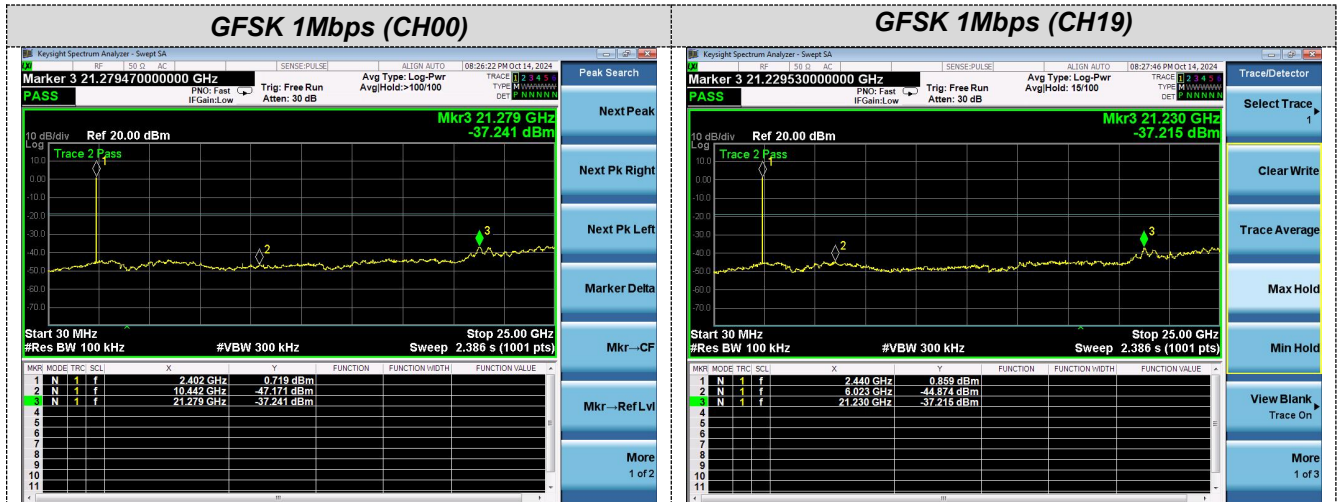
GFSK 1Mbps (CH00)

Keysight Spectrum Analyzer - Swept SA
RF 50 Ω AC SENSE:PULSE ALIGN AUTO 08:26:22 PM Oct 14, 2024
Marker 3 21.279470000000 GHz
PASS
PNO: Fast IFGain:Low
Trig: Free Run Atten: 30 dB
Avg Type: Log-Pwr Avg|Hold:>100/100
TRACE 1 2 3 4 5 6 TYPE M WWWWW DET P N N N N N
Mkr3 21.279 GHz -37.241 dBm
10 dB/div Ref 20.00 dBm
Log
Trace 2 Pass
10.0
0.00
-10.0
-20.0
-30.0
-40.0
-50.0
-60.0
-70.0
Start 30 MHz
#Res BW 100 kHz
#VBW 300 kHz
Stop 25.00 GHz
Sweep 2.386 s (1001 pts)

| MKR | MODE | TRC | SCL | X | Y | FUNCTION | FUNCTION WIDTH | FUNCTION VALUE |
|---|---|---|---|---|---|---|---|---|
| 1 | N | 1 | f | 2.402 GHz | 0.719 dBm | | | |
| 2 | N | 1 | f | 10.442 GHz | -47.171 dBm | | | |
| 3 | N | 1 | f | 21.279 GHz | -37.241 dBm | | | |
| 4 | | | | | | | | |
| 5 | | | | | | | | |
| 6 | | | | | | | | |
| 7 | | | | | | | | |
| 8 | | | | | | | | |
| 9 | | | | | | | | |
| 10 | | | | | | | | |
| 11 | | | | | | | | |

Peak Search
Next Peak
Next Pk Right
Next Pk Left
Marker Delta
Mkr→CF
Mkr→Ref Lvl
More 1 of 2

GFSK 1Mbps (CH19)

Keysight Spectrum Analyzer - Swept SA
RF 50 Ω AC SENSE:PULSE ALIGN AUTO 08:27:46 PM Oct 14, 2024
Marker 3 21.229530000000 GHz
PASS
PNO: Fast IFGain:Low
Trig: Free Run Atten: 30 dB
Avg Type: Log-Pwr Avg|Hold: 15/100
TRACE 1 2 3 4 5 6 TYPE M WWWWW DET P N N N N N
Mkr3 21.230 GHz -37.215 dBm
10 dB/div Ref 20.00 dBm
Log
Trace 2 Pass
10.0
0.00
-10.0
-20.0
-30.0
-40.0
-50.0
-60.0
-70.0
Start 30 MHz
#Res BW 100 kHz
#VBW 300 kHz
Stop 25.00 GHz
Sweep 2.386 s (1001 pts)

| MKR | MODE | TRC | SCL | X | Y | FUNCTION | FUNCTION WIDTH | FUNCTION VALUE |
|---|---|---|---|---|---|---|---|---|
| 1 | N | 1 | f | 2.440 GHz | 0.859 dBm | | | |
| 2 | N | 1 | f | 6.023 GHz | -44.874 dBm | | | |
| 3 | N | 1 | f | 21.230 GHz | -37.215 dBm | | | |
| 4 | | | | | | | | |
| 5 | | | | | | | | |
| 6 | | | | | | | | |
| 7 | | | | | | | | |
| 8 | | | | | | | | |
| 9 | | | | | | | | |
| 10 | | | | | | | | |
| 11 | | | | | | | | |

Trace/Detector
Select Trace 1
Clear Write
Trace Average
Max Hold
Min Hold
View Blank Trace On
More 1 of 3